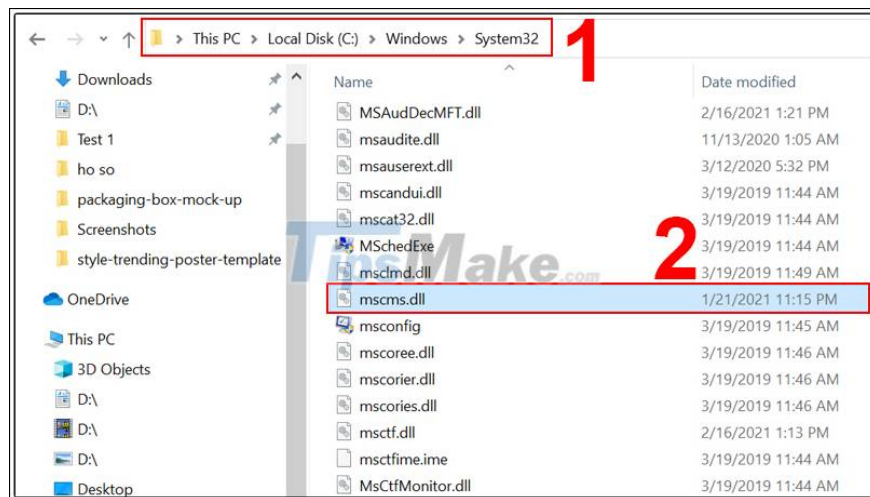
This PC > Local Disk (C:) > Windows > System32

1

Downloads
D:\
Test 1
ho so
packaging-box-mock-up
Screenshots
style-trending-poster-template
OneDrive
This PC
3D Objects
D:\
D:\
D:\
Desktop

| Name | Date modified |
|---|---|
| MSAudDecMFT.dll | 2/16/2021 1:21 PM |
| msaudite.dll | 11/13/2020 1:05 AM |
| msauserext.dll | 3/12/2020 5:32 PM |
| mscandui.dll | 3/19/2019 11:44 AM |
| mscat32.dll | 3/19/2019 11:44 AM |
| MSchedExe | 3/19/2019 11:44 AM |
| msclmd.dll | 3/19/2019 11:49 AM |
| mscms.dll | 1/21/2021 11:15 PM |
| msconfig | 3/19/2019 11:45 AM |
| mscoree.dll | 3/19/2019 11:46 AM |
| mscorier.dll | 3/19/2019 11:46 AM |
| mscories.dll | 3/19/2019 11:46 AM |
| msctf.dll | 2/16/2021 1:13 PM |
| msctfime.ime | 3/19/2019 11:44 AM |
| MsCtfMonitor.dll | 3/19/2019 11:44 AM |

2

TipsMake.com